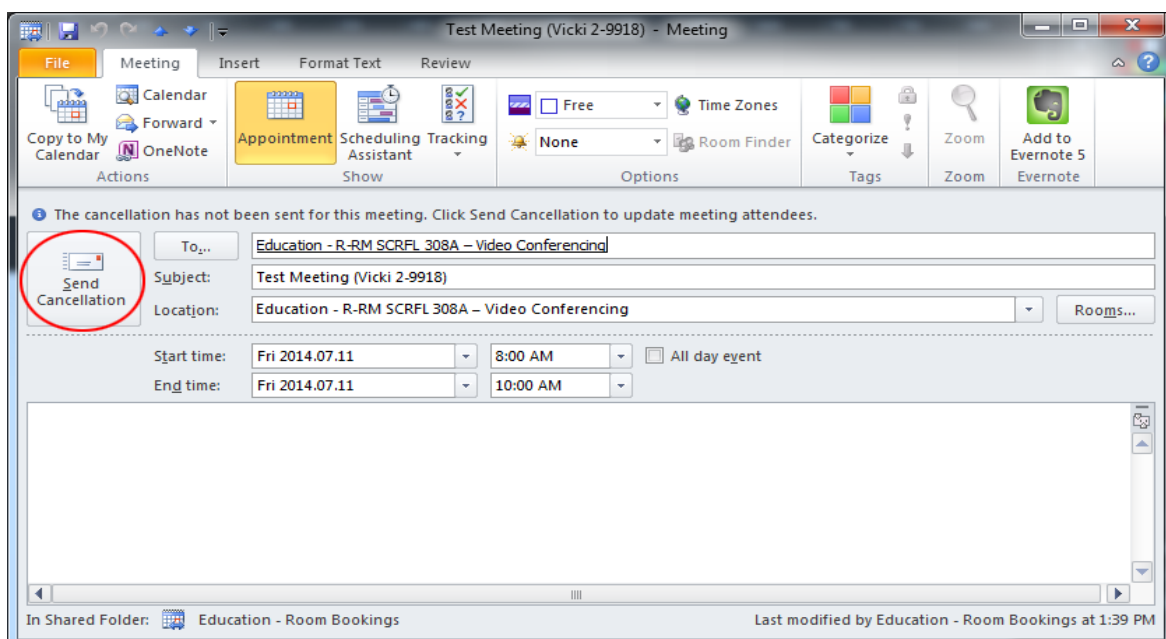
Test Meeting (Vicki 2-9918) - Meeting

File | Meeting | Insert | Format Text | Review

Copy to My Calendar
Calendar
Forward
OneNote
Actions

Appointment
Scheduling Assistant
Tracking
Show

Free
None
Time Zones
Room Finder
Options

Categorize
Tags

Zoom
Zoom

Add to Evernote 5
Evernote

The cancellation has not been sent for this meeting. Click Send Cancellation to update meeting attendees.

Send Cancellation

To... | Education - R-RM SCRFL 308A – Video Conferencing
Subject: | Test Meeting (Vicki 2-9918)
Location: | Education - R-RM SCRFL 308A – Video Conferencing | Rooms...

Start time: | Fri 2014.07.11 | 8:00 AM | All day event
End time: | Fri 2014.07.11 | 10:00 AM

In Shared Folder: Education - Room Bookings
Last modified by Education - Room Bookings at 1:39 PM